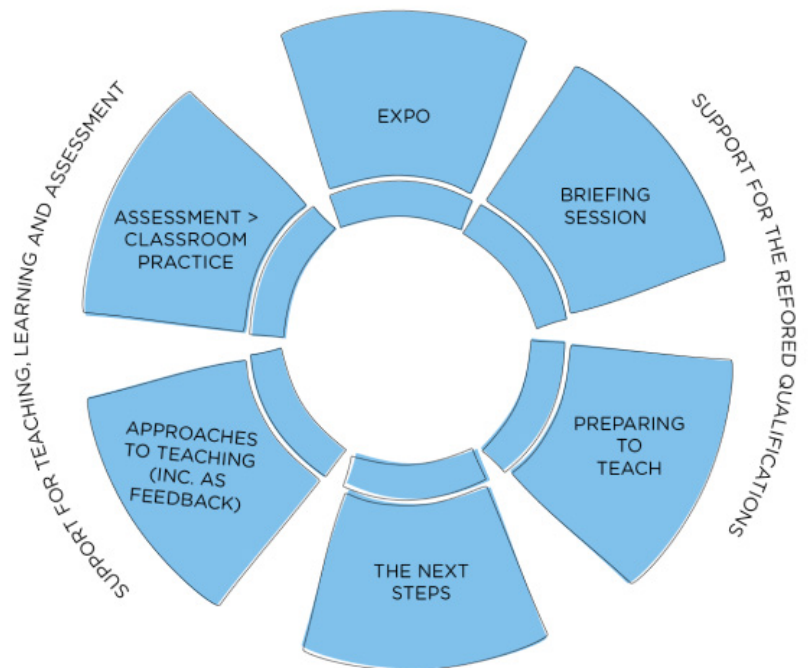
SUPPORT FOR TEACHING, LEARNING AND ASSESSMENT

EXPO

BRIEFING SESSION

PREPARING TO TEACH

THE NEXT STEPS

APPROACHES TO TEACHING (INC. AS FEEDBACK)

ASSESSMENT > CLASSROOM PRACTICE

SUPPORT FOR THE REFORED QUALIFICATIONS